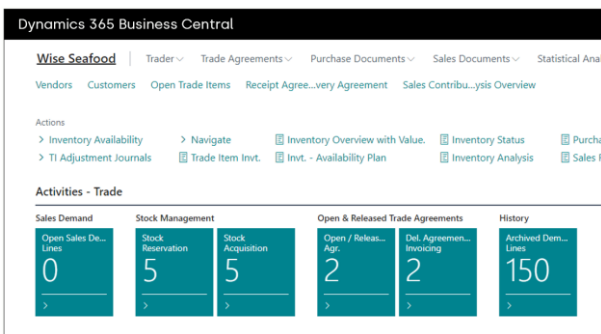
Dynamics 365 Business Central

Wise Seafood | Trader | Trade Agreements | Purchase Documents | Sales Documents | Statistical Anal

Vendors Customers Open Trade Items Receipt Agree...very Agreement Sales Contribu...ysis Overview

Actions

> Inventory Availability
> TI Adjustment Journals
> Navigate
Trade Item Invt.
Inventory Overview with Value.
Invt. - Availability Plan
Inventory Status
Inventory Analysis
Purcha
Sales F

Activities - Trade

Sales Demand
Open Sales De... Lines
0
>

Stock Management
Stock Reservation
5
>
Stock Acquisition
5
>

Open & Released Trade Agreements
Open / Releas... Agr.
2
>
Del. Agreemen... Invoicing
2
>

History
Archived Dem... Lines
150
>